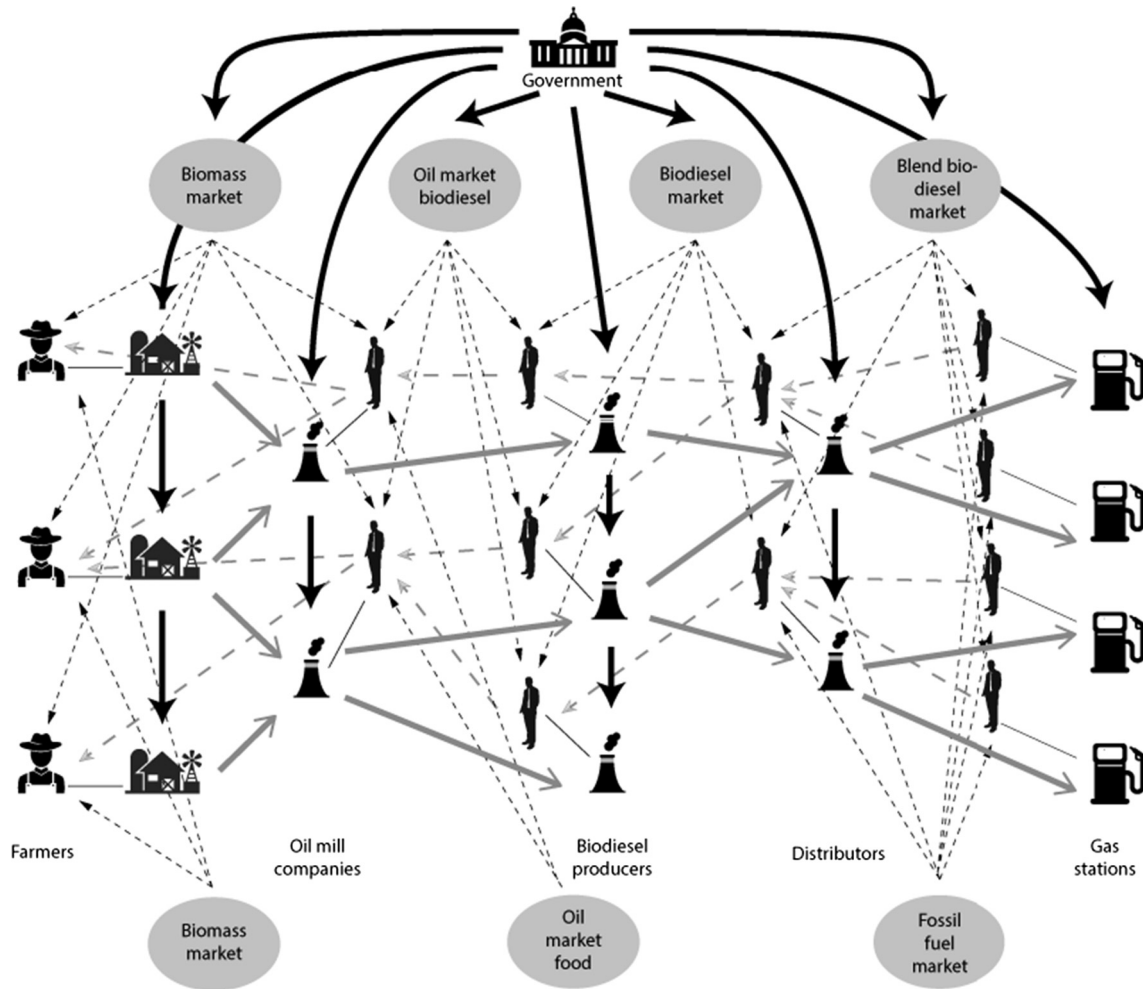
Government

Biomass market

Oil market biodiesel

Biodiesel market

Blend biodiesel market

Farmers

Oil mill companies

Biodiesel producers

Distributors

Gas stations

Biomass market

Oil market food

Fossil fuel market